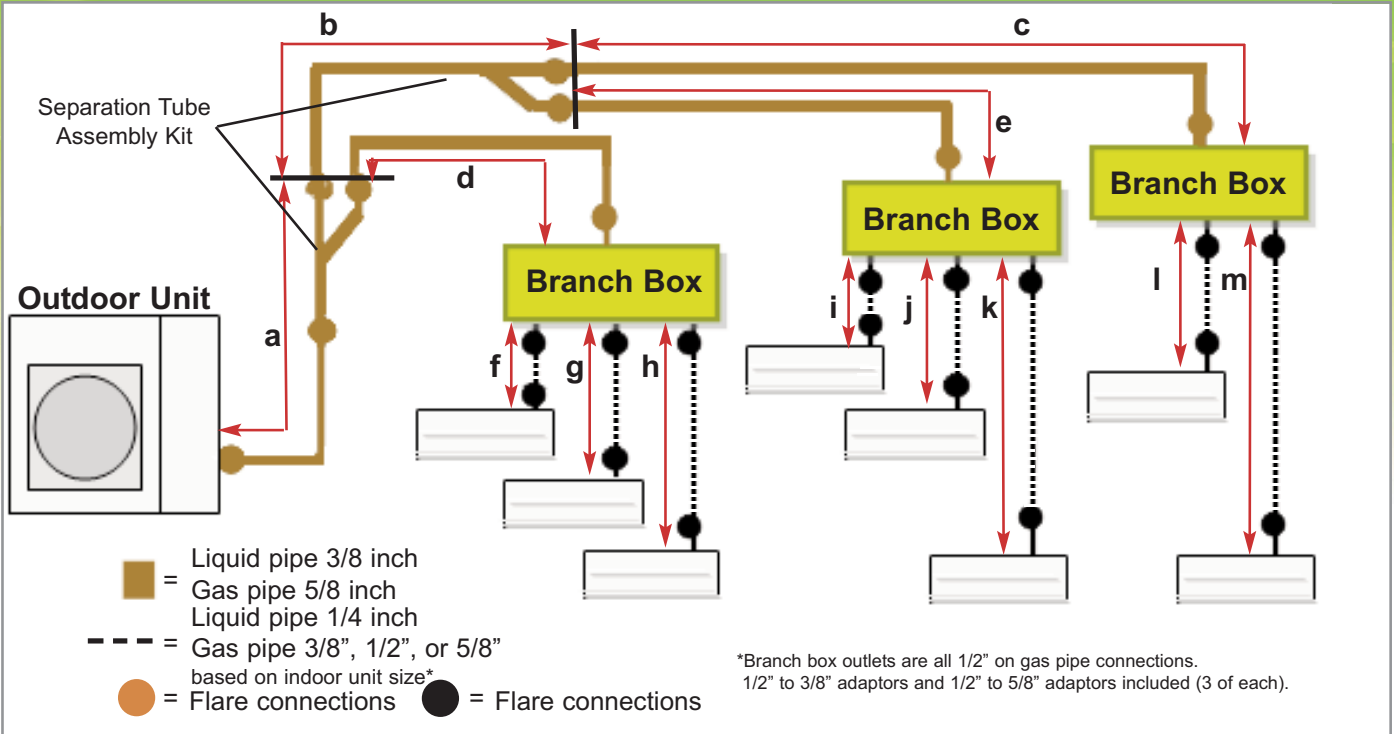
b

c

Separation Tube Assembly Kit

e

d

Branch Box

Branch Box

Branch Box

Outdoor Unit

a

f

g

h

i

j

k

l

m

= Liquid pipe 3/8 inch
Gas pipe 5/8 inch

= Liquid pipe 1/4 inch
Gas pipe 3/8", 1/2", or 5/8"
based on indoor unit size*

= Flare connections = Flare connections

*Branch box outlets are all 1/2" on gas pipe connections.
1/2" to 3/8" adaptors and 1/2" to 5/8" adaptors included (3 of each).